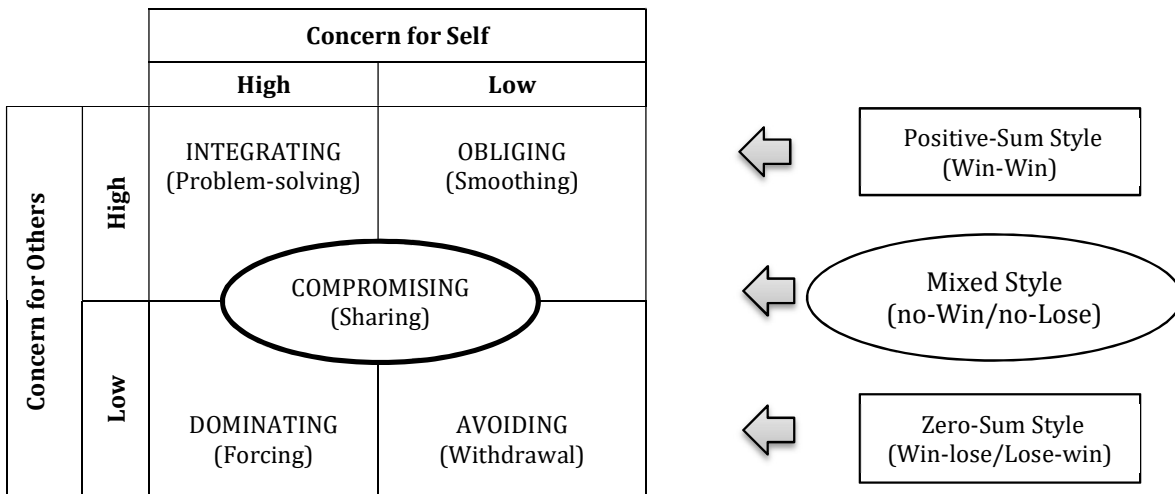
Concern for Self

High | Low

Concern for Others

High

Low

INTEGRATING
(Problem-solving)

OBLIGING
(Smoothing)

COMPROMISING
(Sharing)

DOMINATING
(Forcing)

AVOIDING
(Withdrawal)

Positive-Sum Style
(Win-Win)

Mixed Style
(no-Win/no-Lose)

Zero-Sum Style
(Win-lose/Lose-win)